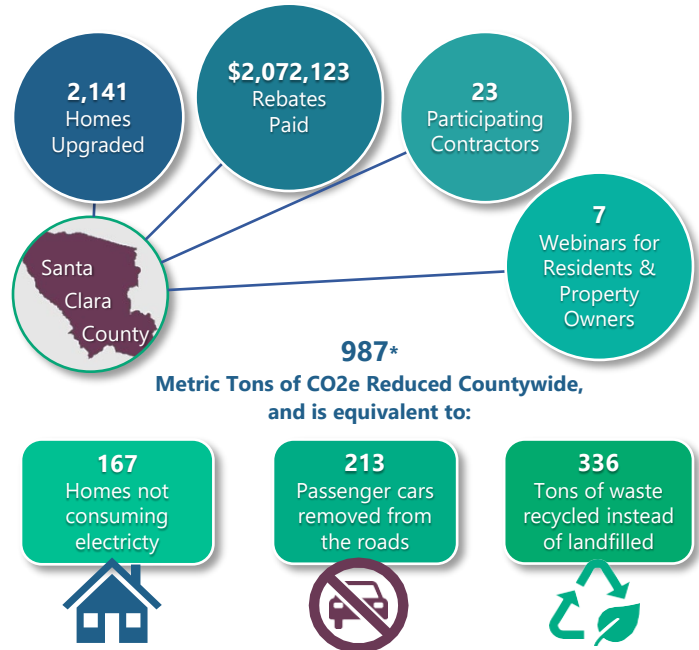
**2,141**
Homes Upgraded

**$2,072,123**
Rebates Paid

**23**
Participating Contractors

**7**
Webinars for Residents & Property Owners

Santa Clara County

**987***
**Metric Tons of CO2e Reduced Countywide, and is equivalent to:**

**167**
Homes not consuming electricty

**213**
Passenger cars removed from the roads

**336**
Tons of waste recycled instead of landfilled